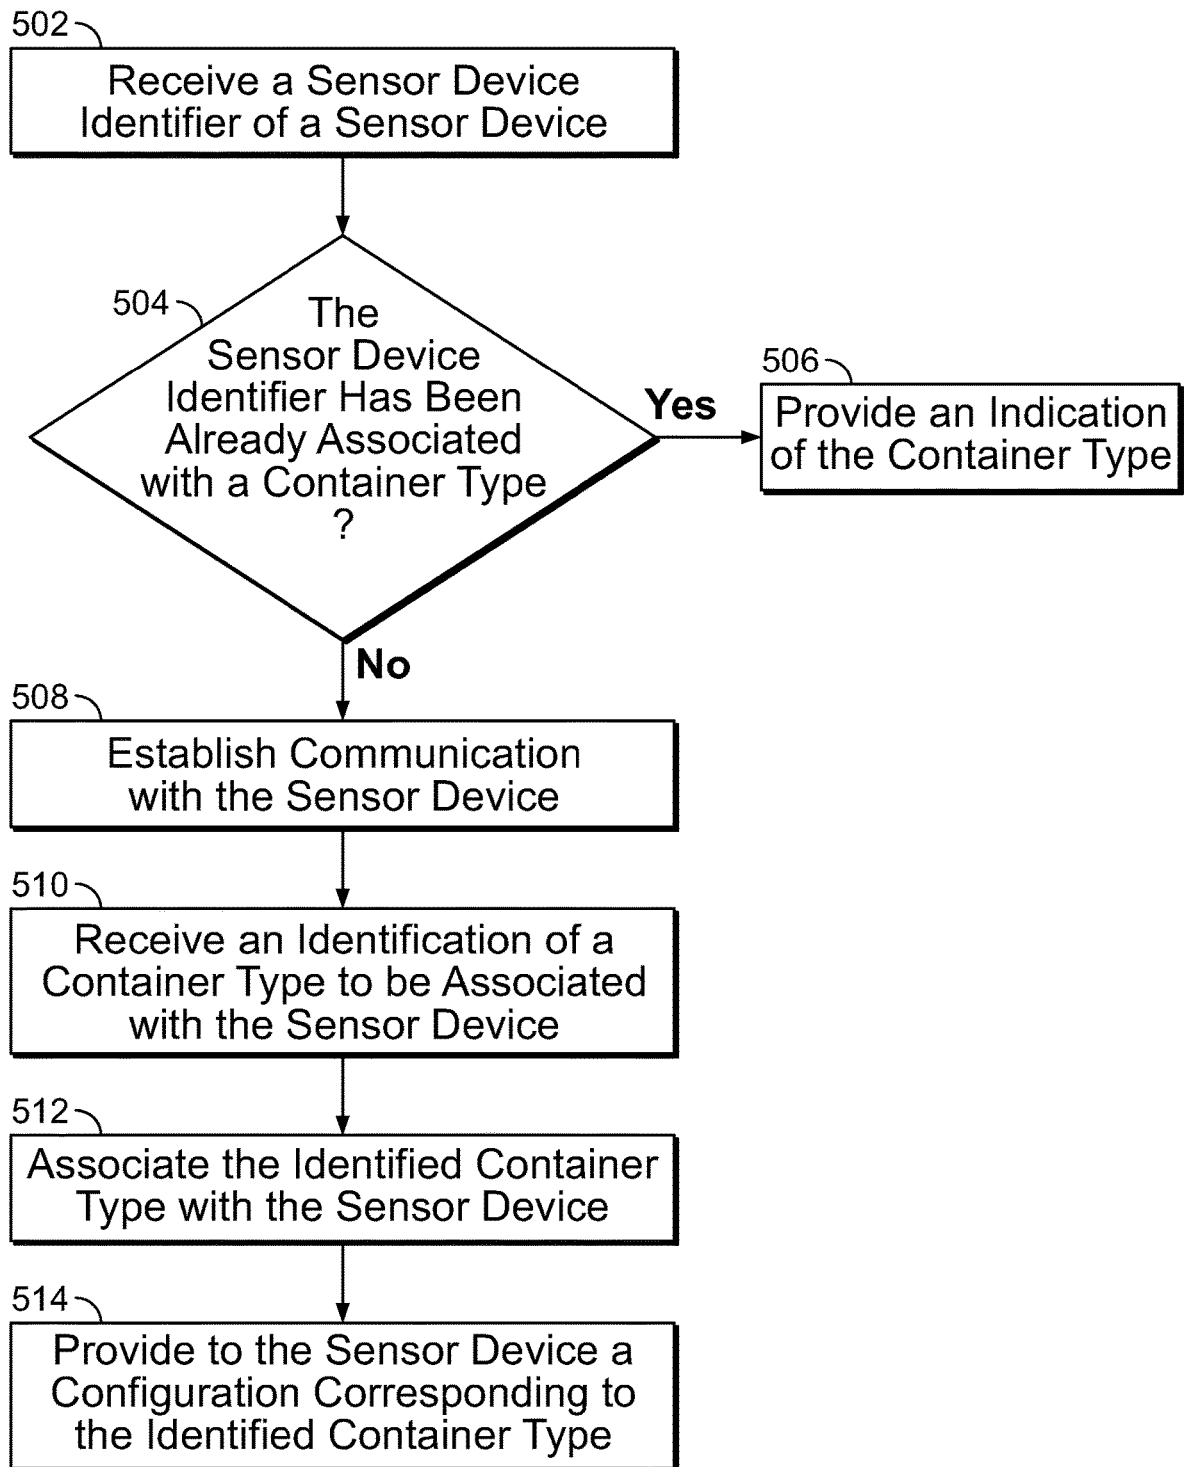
502

Receive a Sensor Device Identifier of a Sensor Device

504

The Sensor Device Identifier Has Been Already Associated with a Container Type ?

Yes

506

Provide an Indication of the Container Type

No

508

Establish Communication with the Sensor Device

510

Receive an Identification of a Container Type to be Associated with the Sensor Device

512

Associate the Identified Container Type with the Sensor Device

514

Provide to the Sensor Device a Configuration Corresponding to the Identified Container Type